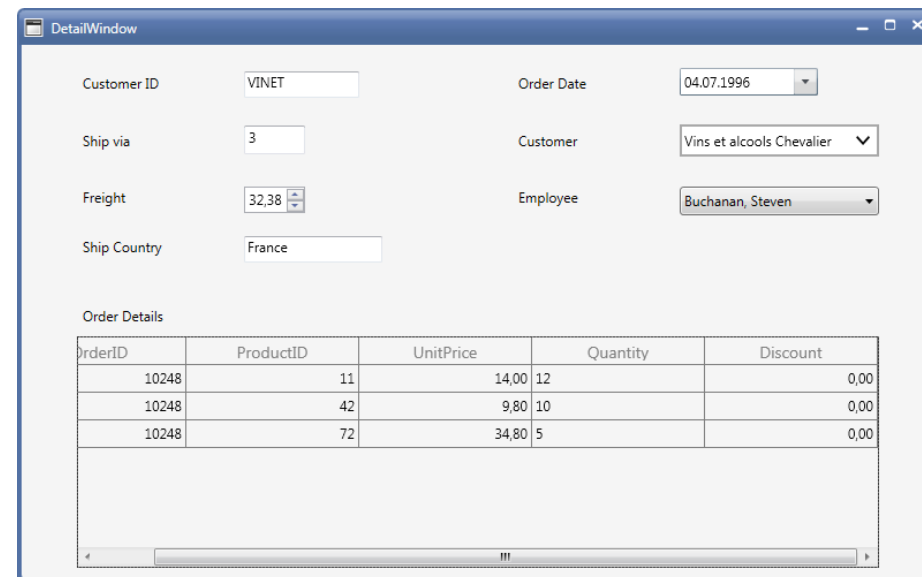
DetailWindow

Customer ID VINET

Order Date 04.07.1996

Ship via 3

Customer Vins et alcools Chevalier

Freight 32,38

Employee Buchanan, Steven

Ship Country France

Order Details

| rderID | ProductID | UnitPrice | Quantity | Discount |
|---|---|---|---|---|
| 10248 | 11 | 14,00 | 12 | 0,00 |
| 10248 | 42 | 9,80 | 10 | 0,00 |
| 10248 | 72 | 34,80 | 5 | 0,00 |